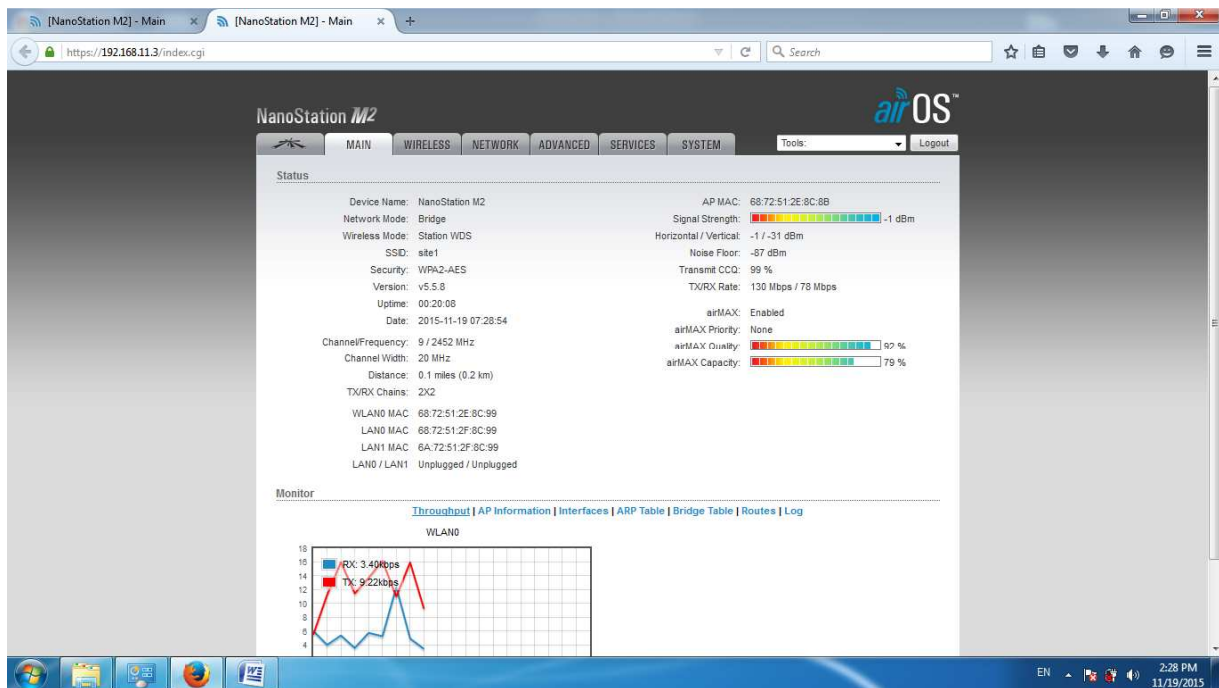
[NanoStation M2] - Main
[NanoStation M2] - Main
https://192.168.11.3/index.cgi
Search

NanoStation M2
airOS

MAIN WIRELESS NETWORK ADVANCED SERVICES SYSTEM
Tools:
Logout

Status

Device Name: NanoStation M2
Network Mode: Bridge
Wireless Mode: Station WDS
SSID: site1
Security: WPA2-AES
Version: v5.5.8
Uptime: 00:20:08
Date: 2015-11-19 07:28:54
Channel/Frequency: 9 / 2452 MHz
Channel Width: 20 MHz
Distance: 0.1 miles (0.2 km)
TX/RX Chains: 2X2
WLAN0 MAC: 68:72:51:2E:8C:99
LAN0 MAC: 68:72:51:2F:8C:99
LAN1 MAC: 6A:72:51:2F:8C:99
LAN0 / LAN1: Unplugged / Unplugged

AP MAC: 68:72:51:2E:8C:8B
Signal Strength: -1 dBm
Horizontal / Vertical: -1 / -31 dBm
Noise Floor: -87 dBm
Transmit CCQ: 99 %
TX/RX Rate: 130 Mbps / 78 Mbps
airMAX: Enabled
airMAX Priority: None
airMAX Quality: 92 %
airMAX Capacity: 79 %

Monitor

Throughput | AP Information | Interfaces | ARP Table | Bridge Table | Routes | Log

WLAN0
18
16
14
12
10
8
6
4
RX: 3.40kbps
TX: 9.22kbps

EN
2:28 PM
11/19/2015